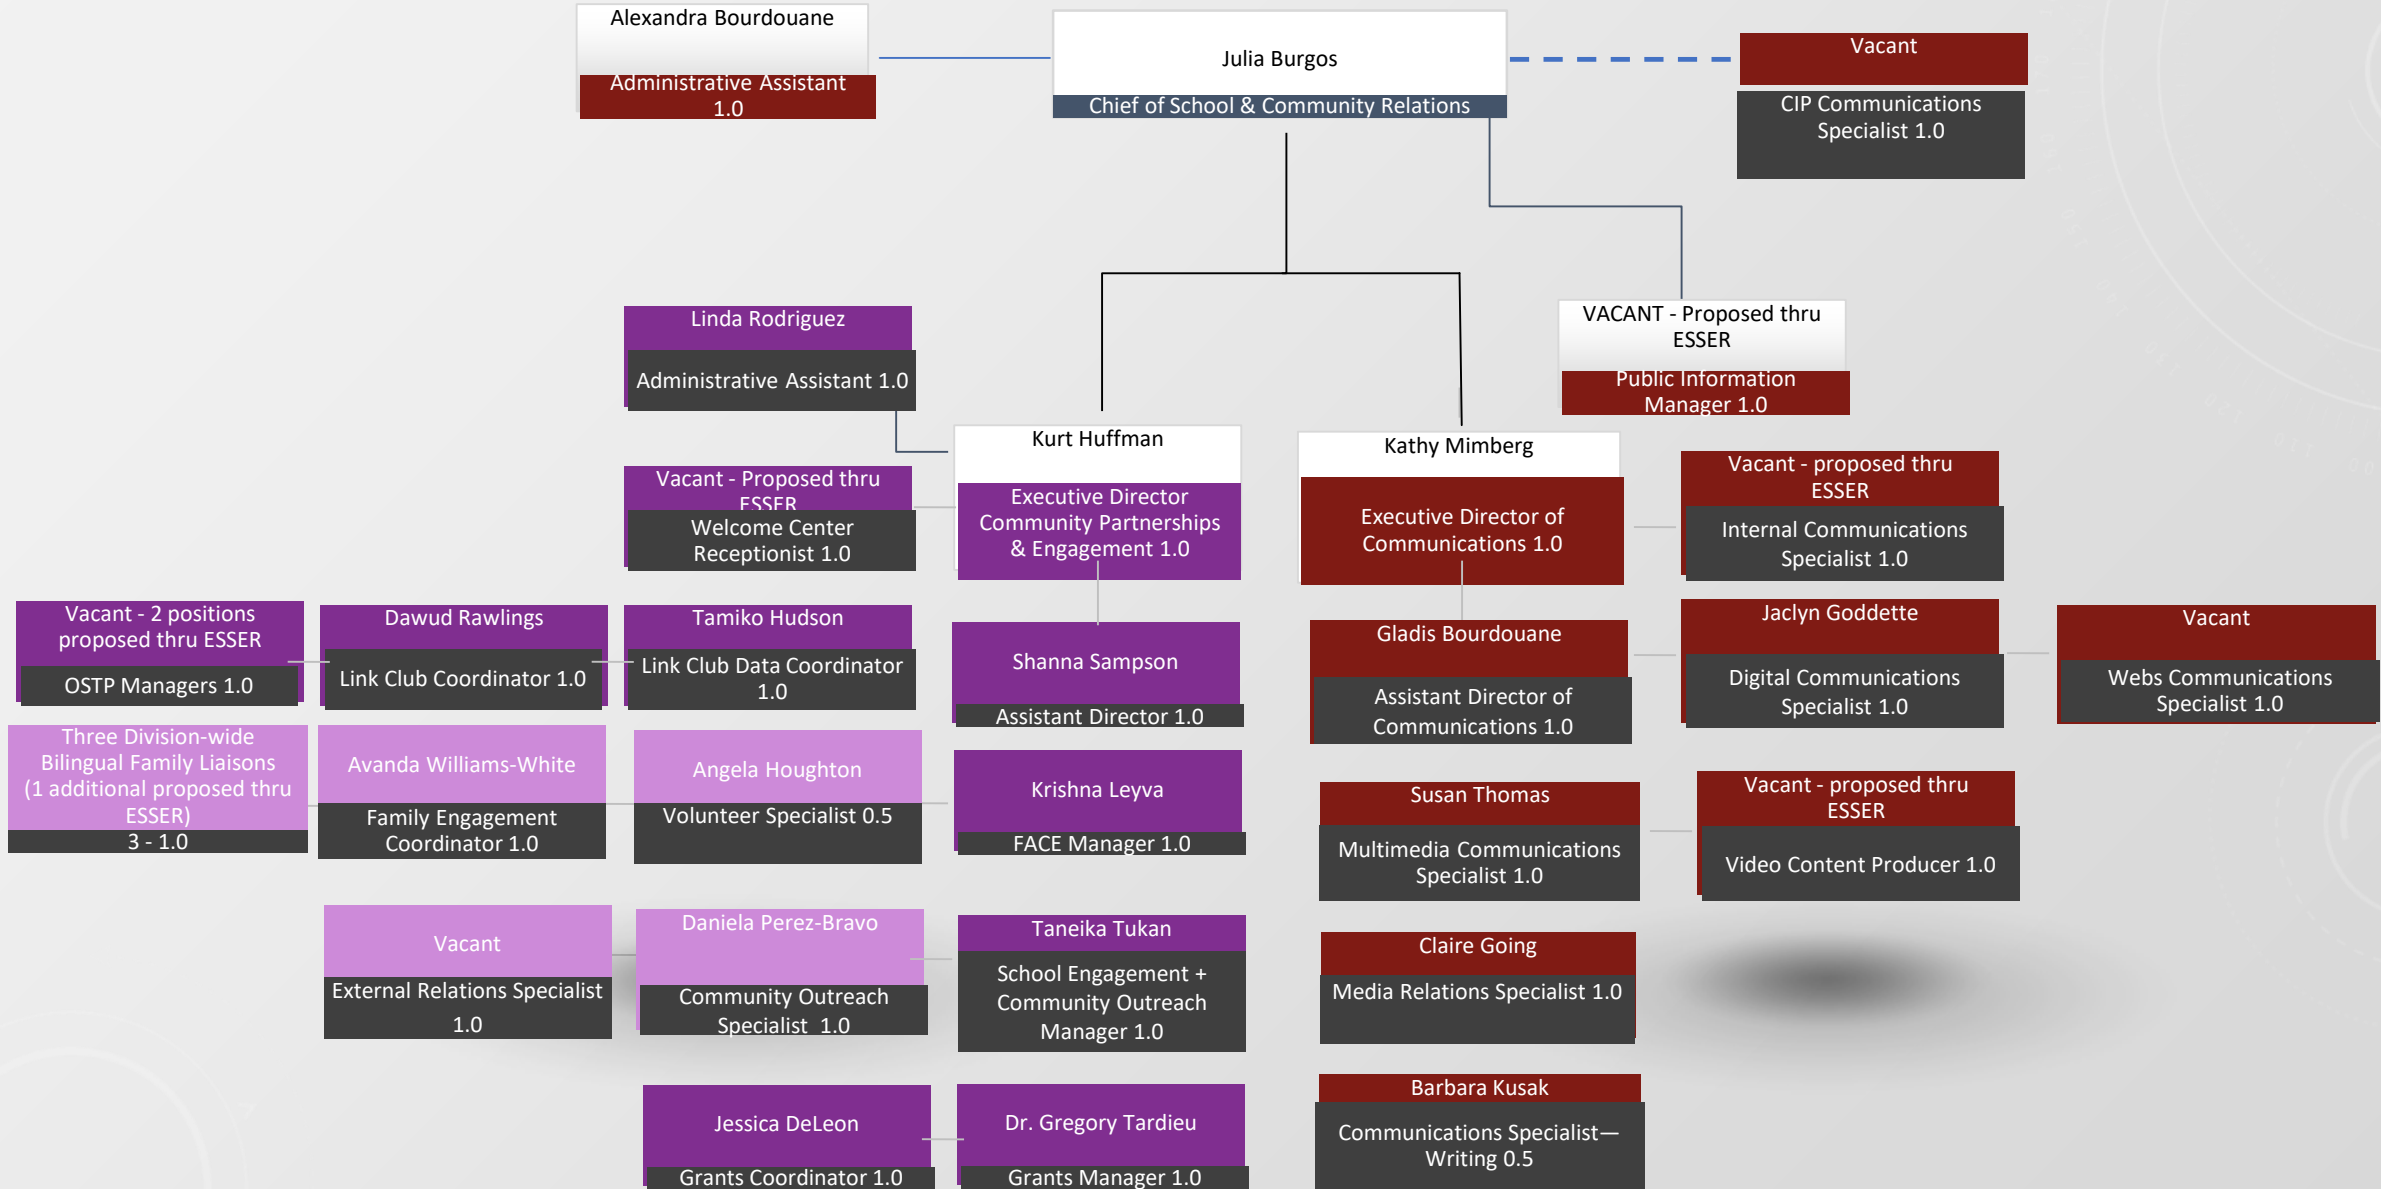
Alexandra Bourdouane
Administrative Assistant 1.0

Julia Burgos
Chief of School & Community Relations

Vacant
CIP Communications Specialist 1.0

VACANT - Proposed thru ESSER
Public Information Manager 1.0

Linda Rodriguez
Administrative Assistant 1.0

Kurt Huffman
Executive Director Community Partnerships & Engagement 1.0

Kathy Mimberg
Executive Director of Communications 1.0

Vacant - proposed thru ESSER
Internal Communications Specialist 1.0

Vacant - Proposed thru ESSER
Welcome Center Receptionist 1.0

Vacant - 2 positions proposed thru ESSER
OSTP Managers 1.0

Dawud Rawlings
Link Club Coordinator 1.0

Tamiko Hudson
Link Club Data Coordinator 1.0

Shanna Sampson
Assistant Director 1.0

Gladis Bourdouane
Assistant Director of Communications 1.0

Jaclyn Goddette
Digital Communications Specialist 1.0

Vacant
Webs Communications Specialist 1.0

Three Division-wide Bilingual Family Liaisons (1 additional proposed thru ESSER)
3 - 1.0

Avanda Williams-White
Family Engagement Coordinator 1.0

Angela Houghton
Volunteer Specialist 0.5

Krishna Leyva
FACE Manager 1.0

Susan Thomas
Multimedia Communications Specialist 1.0

Vacant - proposed thru ESSER
Video Content Producer 1.0

Vacant
External Relations Specialist 1.0

Daniela Perez-Bravo
Community Outreach Specialist 1.0

Taneika Tukan
School Engagement + Community Outreach Manager 1.0

Claire Going
Media Relations Specialist 1.0

Jessica DeLeon
Grants Coordinator 1.0

Dr. Gregory Tardieu
Grants Manager 1.0

Barbara Kusak
Communications Specialist—Writing 0.5